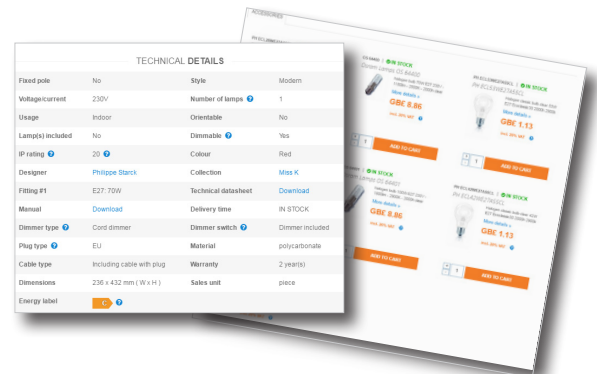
TECHNICAL DETAILS

| Fixed pole | No | Style | Modern |
|---|---|---|---|
| Voltage/current | 230V | Number of lamps | 1 |
| Usage | Indoor | Orientable | No |
| Lamp(s) included | No | Dimmable | Yes |
| IP rating | 20 | Colour | Red |
| Designer | Philippe Starck | Collection | Miss K |
| Fitting #1 | E27: 70W | Technical datasheet | Download |
| Manual | Download | Delivery time | IN STOCK |
| Dimmer type | Cord dimmer | Dimmer switch | Dimmer included |
| Plug type | EU | Material | polycarbonate |
| Cable type | Including cable with plug | Warranty | 2 year(s) |
| Dimensions | 236 x 432 mm ( W x H ) | Sales unit | piece |
| Energy label | C | | |

ACCESSORIES

IN STOCK
More details »
GBE 8.86
1
ADD TO CART

IN STOCK
More details »
GBE 1.13
1
ADD TO CART

IN STOCK
More details »
GBE 8.86
1
ADD TO CART

IN STOCK
More details »
GBE 1.13
1
ADD TO CART